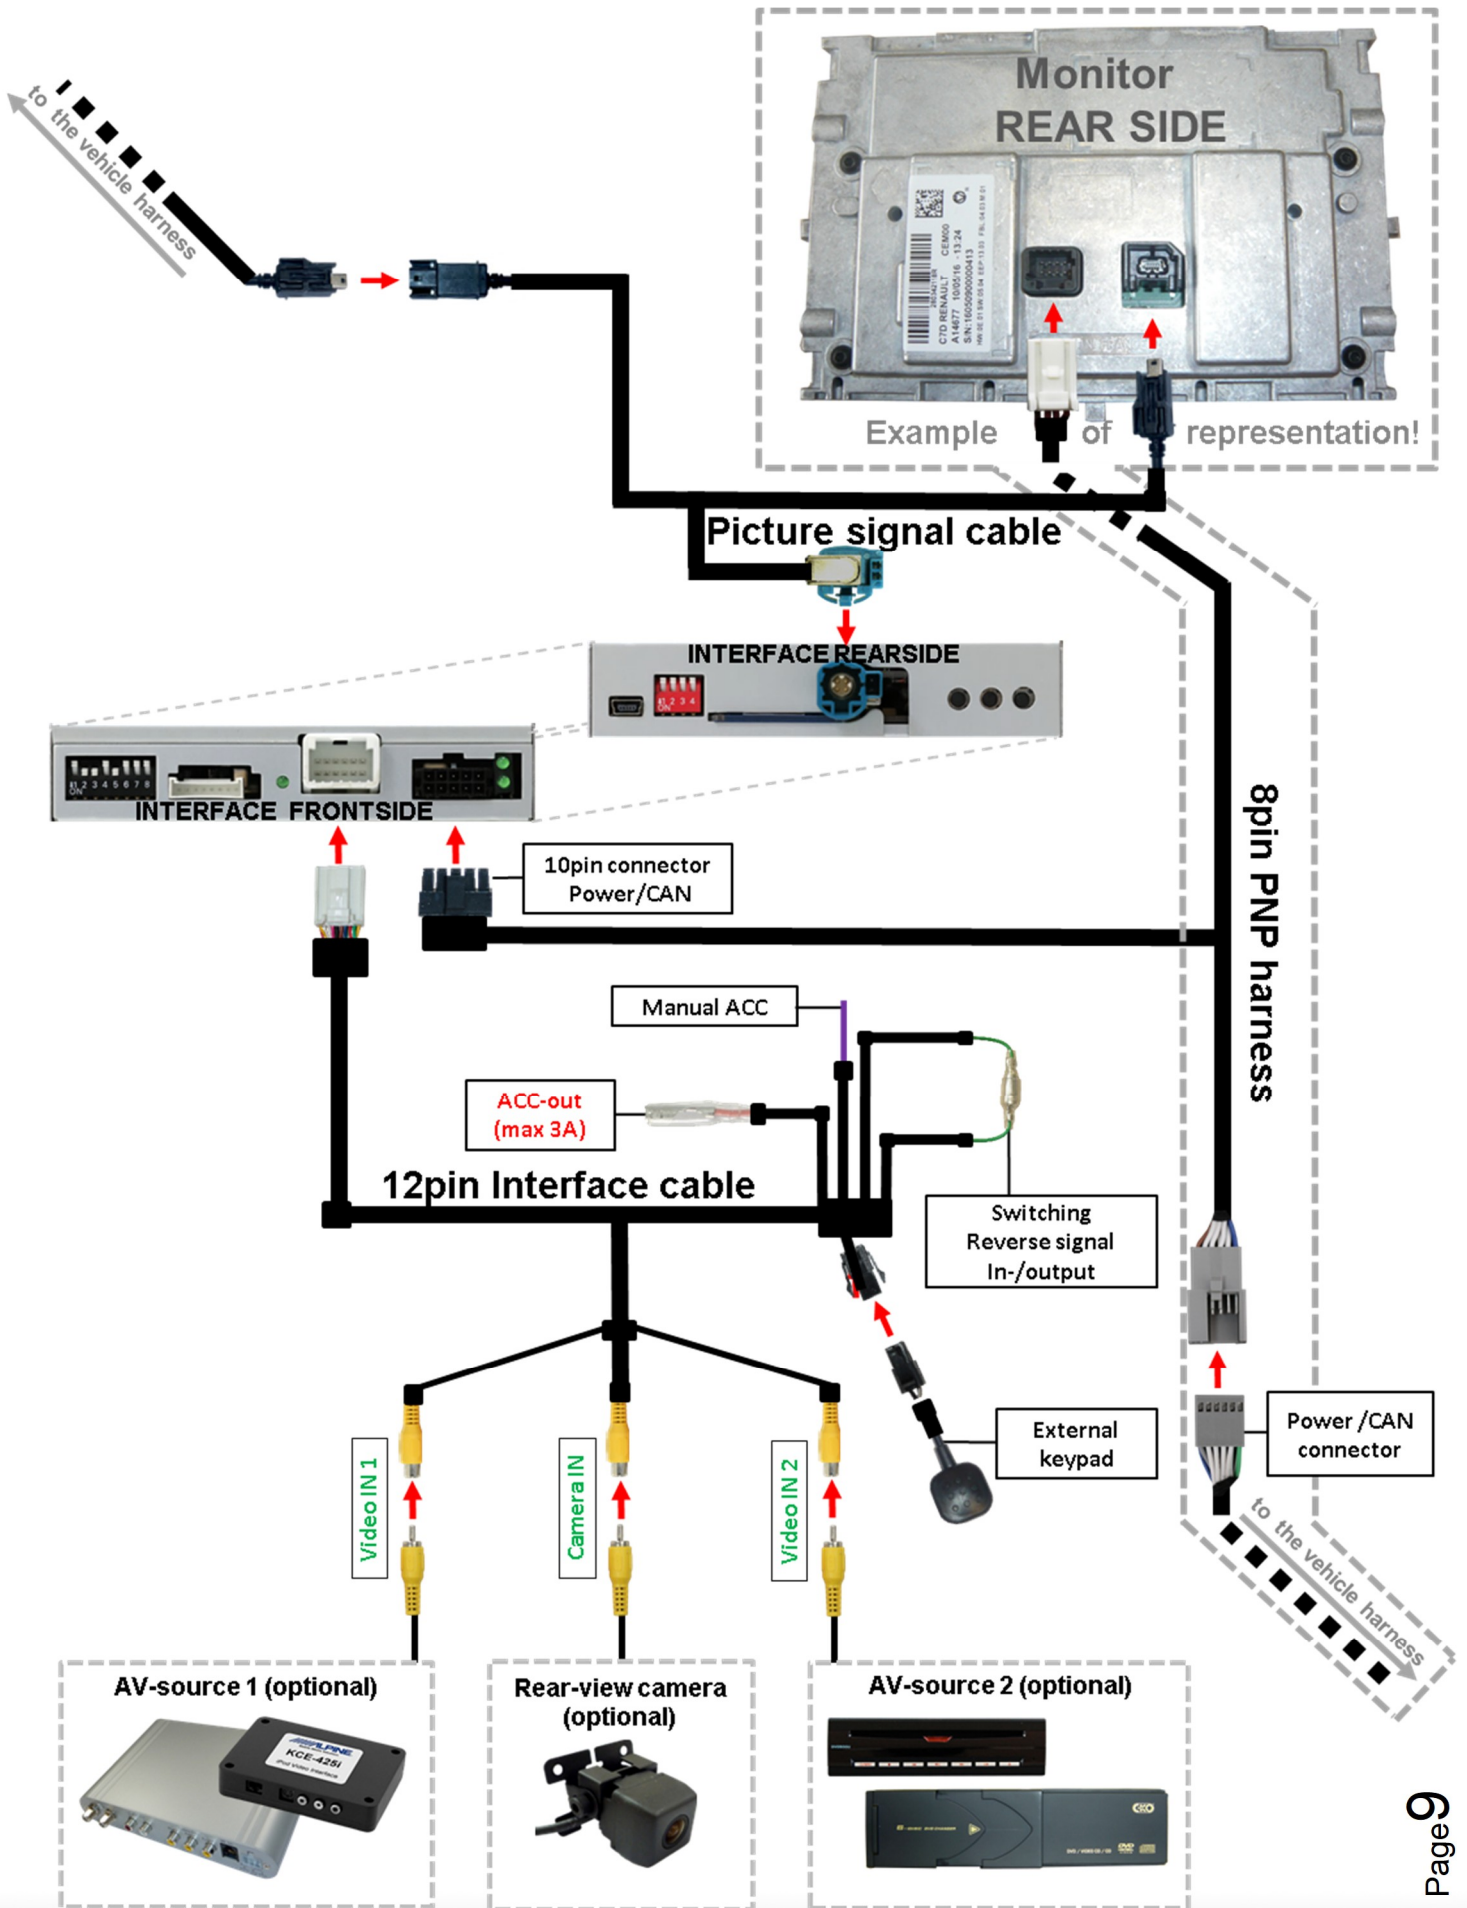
to the vehicle harness

Monitor
REAR SIDE

C7D RENAULT
A14677 10/05/16 - 13:24
S/N:16050900000413
CEM00

Example of representation!

Picture signal cable

INTERFACE REARSIDE

INTERFACE FRONTSIDE

10pin connector
Power/CAN

8pin PNP harness

Manual ACC

ACC-out
(max 3A)

12pin Interface cable

Switching
Reverse signal
In-/output

External
keypad

Power /CAN
connector

to the vehicle harness

Video IN 1

Camera IN

Video IN 2

AV-source 1 (optional)

KCE-425i

Rear-view camera
(optional)

AV-source 2 (optional)

Page 9